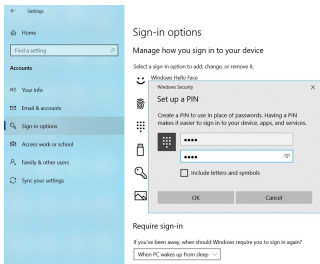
← Settings

Home

Find a setting

Accounts

Your info

Email & accounts

Sign-in options

Access work or school

Family & other users

Sync your settings

Sign-in options

Manage how you sign in to your device

Select a sign-in option to add, change, or remove it.

Windows Hello Face

Windows Security ×

Set up a PIN

Create a PIN to use in place of passwords. Having a PIN makes it easier to sign in to your device, apps, and services.

••••

••••

Include letters and symbols

OK Cancel

Require sign-in

If you've been away, when should Windows require you to sign in again?

When PC wakes up from sleep